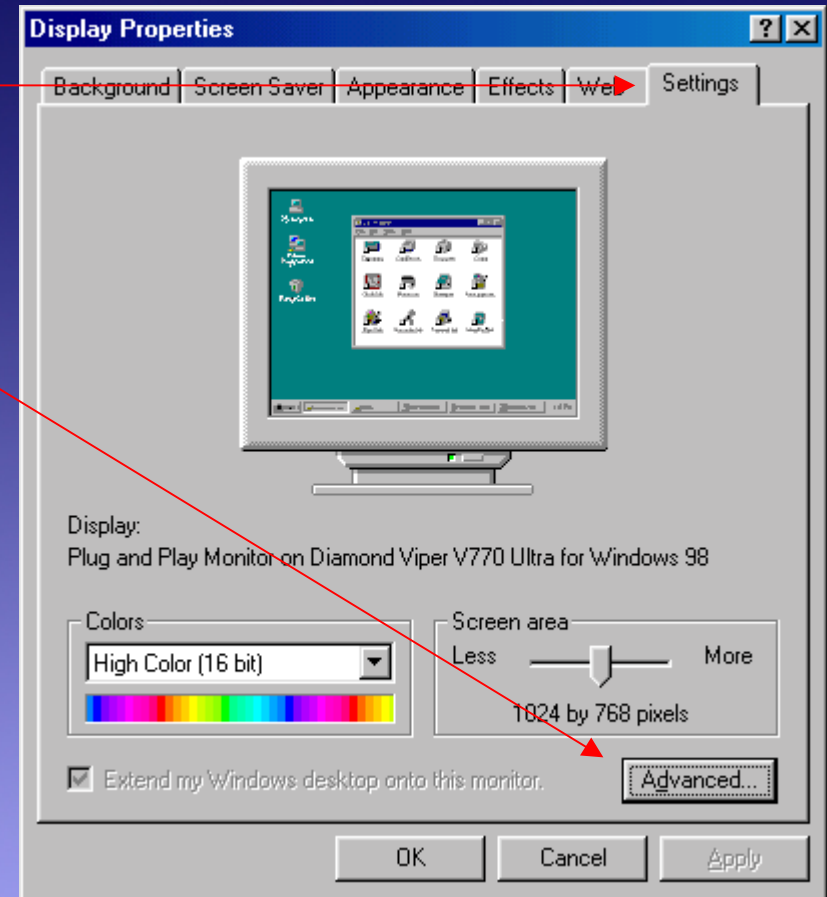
Display Properties

?

Background | Screen Saver | Appearance | Effects | Web | Settings

Display:
Plug and Play Monitor on Diamond Viper V770 Ultra for Windows 98

Colors
High Color (16 bit)

Screen area
Less More
1024 by 768 pixels

Extend my Windows desktop onto this monitor.

Advanced...

OK Cancel Apply